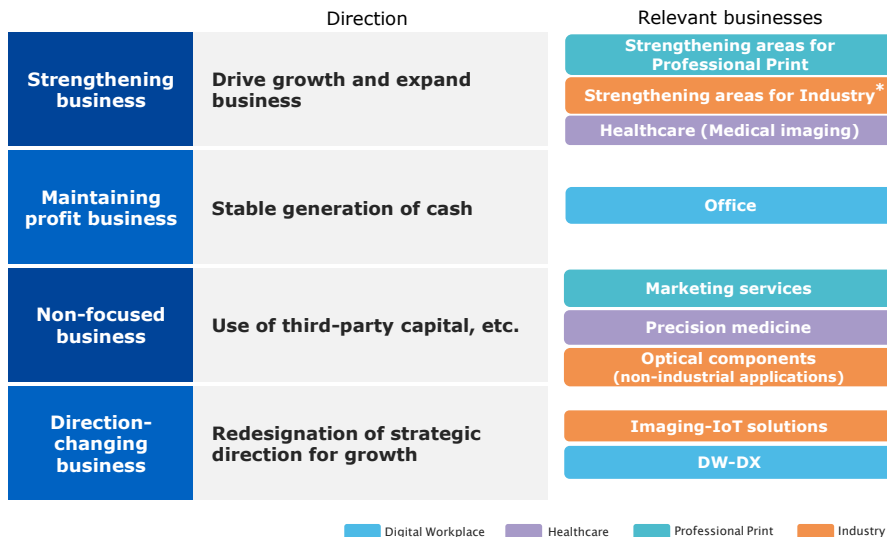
| | Direction | Relevant businesses |
|---|---|---|
| Strengthening business | Drive growth and expand business | Strengthening areas for Professional Print<br>Strengthening areas for Industry*<br>Healthcare (Medical imaging) |
| Maintaining profit business | Stable generation of cash | Office |
| Non-focused business | Use of third-party capital, etc. | Marketing services<br>Precision medicine<br>Optical components (non-industrial applications) |
| Direction-changing business | Redesignation of strategic direction for growth | Imaging-IoT solutions<br>DW-DX |

Digital Workplace Healthcare Professional Print Industry